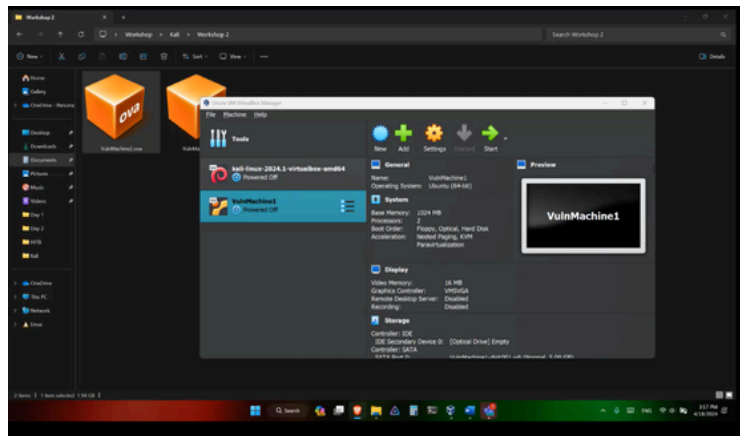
Workshop 2

Workshop > Kali > Workshop 2

Search Workshop 2

New

Sort

View

Details

Home

Gallery

OneDrive - Personal

Desktop

Downloads

Documents

Pictures

Music

Videos

Day 1

Day 2

HITN

Kali

OneDrive

This PC

Network

Linux

ova

VulnMachine2.ova

VulnM

Oracle VM VirtualBox Manager

File Machine Help

Tools

New Add Settings Discard Start

kali-linux-2024.1-virtualbox-amd64

Powered Off

VulnMachine1

Powered Off

General

Name: VulnMachine1

Operating System: Ubuntu (64-bit)

System

Base Memory: 1024 MB

Processors: 2

Boot Order: Floppy, Optical, Hard Disk

Acceleration: Nested Paging, KVM Paravirtualization

Preview

VulnMachine1

Display

Video Memory: 16 MB

Graphics Controller: VMSVGA

Remote Desktop Server: Disabled

Recording: Disabled

Storage

Controller: IDE

IDE Secondary Device 0: [Optical Drive] Empty

Controller: SATA

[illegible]

2 items | 1 item selected 1.18 GB |

Search

ENG